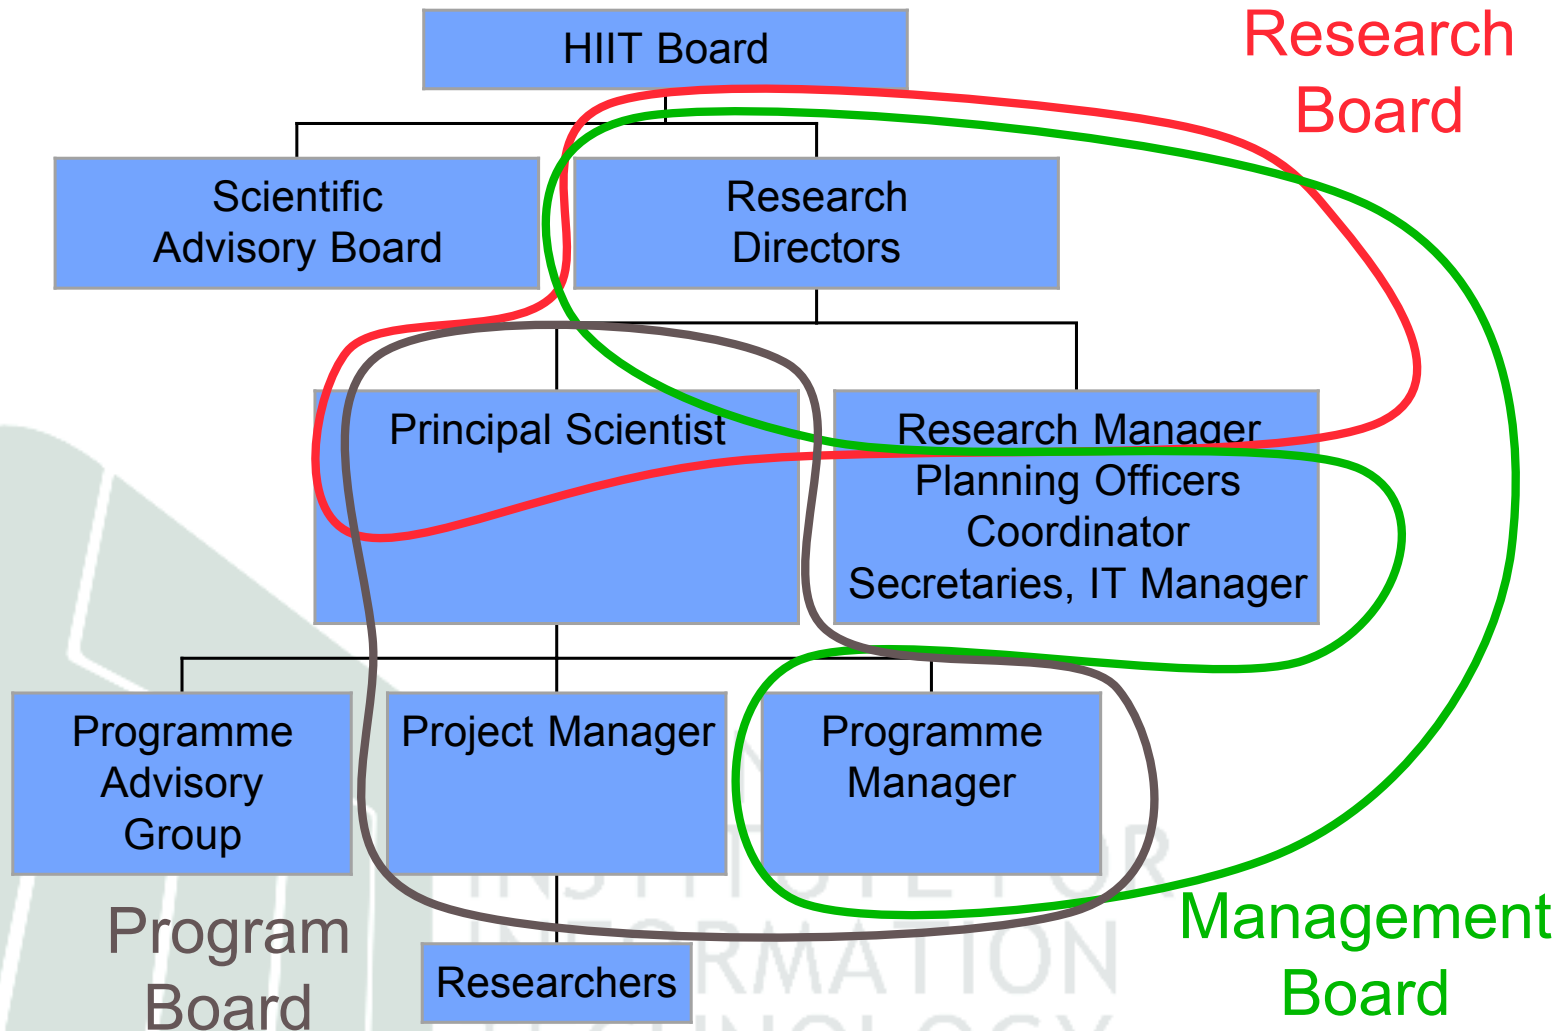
HIIT Board

Research Board

Scientific Advisory Board

Research Directors

Principal Scientist

Research Manager
Planning Officers
Coordinator
Secretaries, IT Manager

Programme Advisory Group

Project Manager

Programme Manager

Program Board

Researchers

Management Board

INSTITUTE FOR INFORMATION TECHNOLOGY